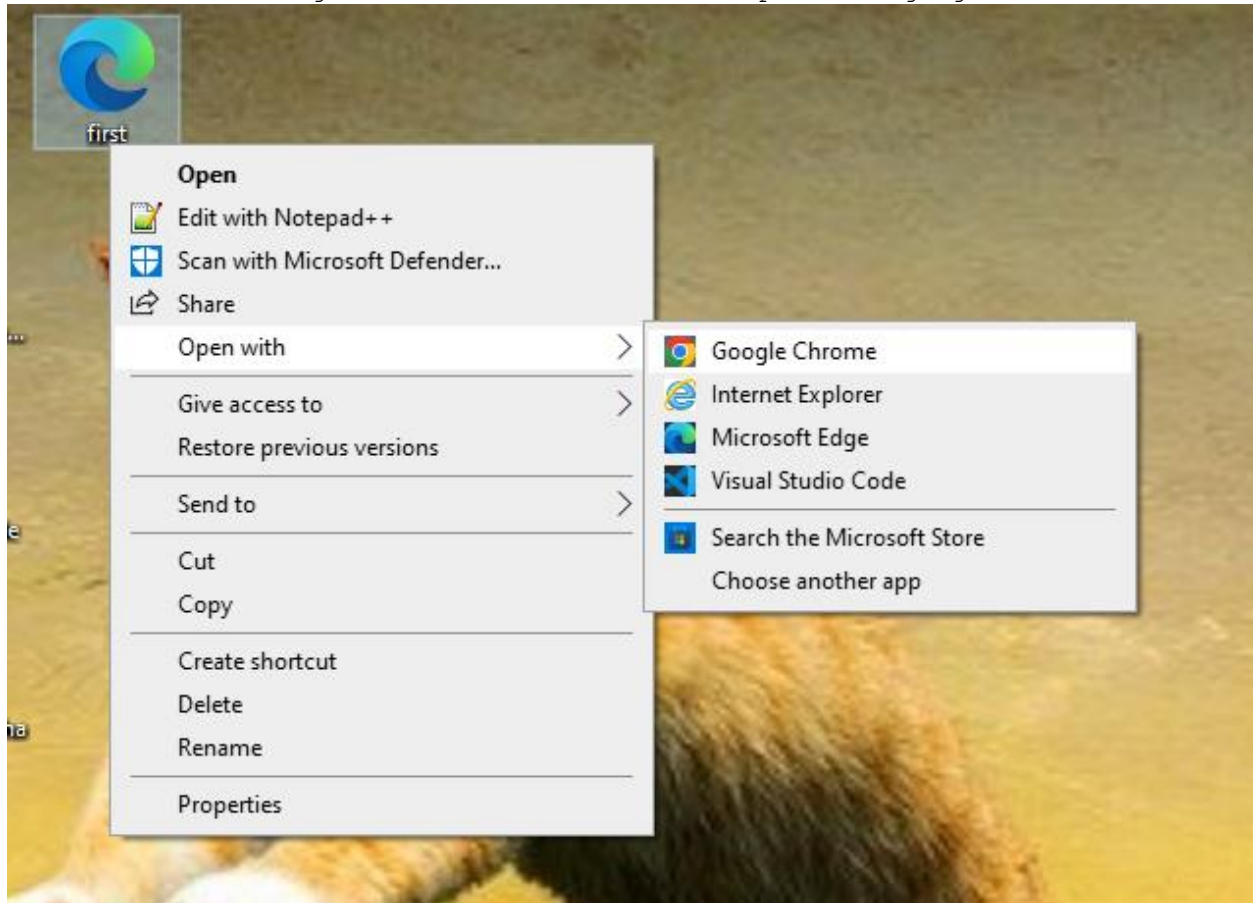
first

Open
Edit with Notepad++
Scan with Microsoft Defender...
Share
Open with
Give access to
Restore previous versions
Send to
Cut
Copy
Create shortcut
Delete
Rename
Properties

Google Chrome
Internet Explorer
Microsoft Edge
Visual Studio Code
Search the Microsoft Store
Choose another app